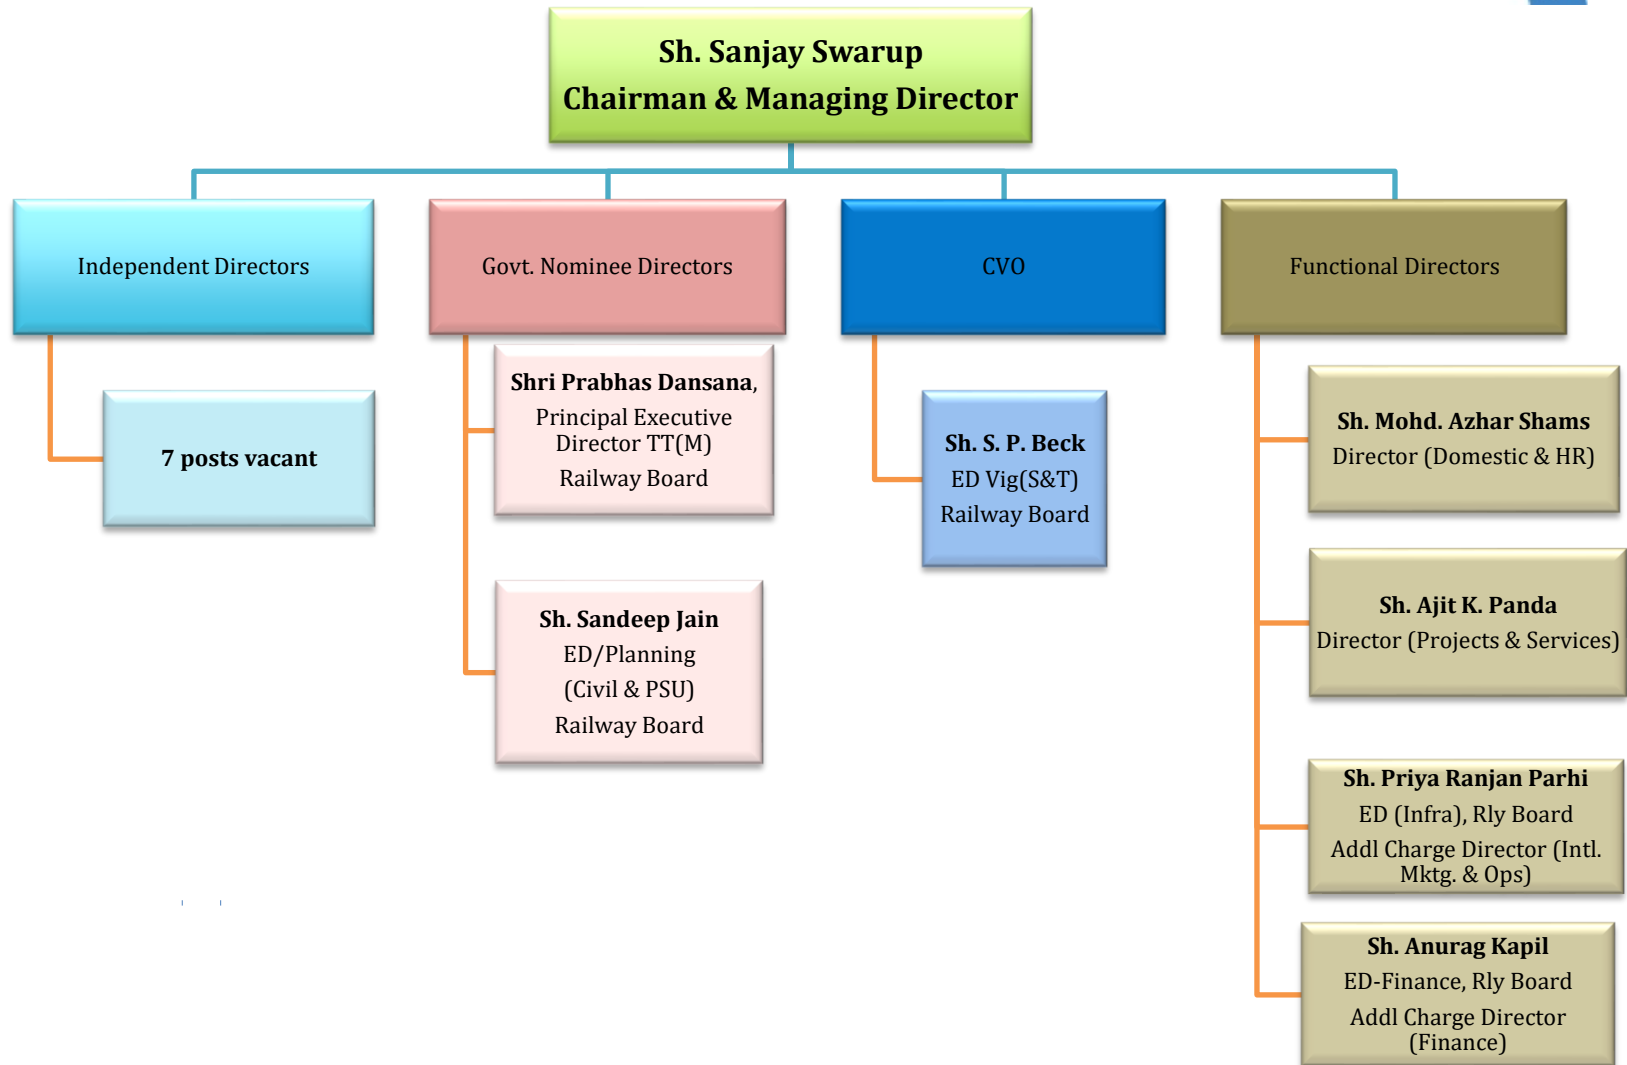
Sh. Sanjay Swarup
Chairman & Managing Director

Independent Directors

7 posts vacant

Govt. Nominee Directors

Shri Prabhas Dansana,
Principal Executive Director TT(M)
Railway Board

Sh. Sandeep Jain
ED/Planning
(Civil & PSU)
Railway Board

CVO

Sh. S. P. Beck
ED Vig(S&T)
Railway Board

Functional Directors

Sh. Mohd. Azhar Shams
Director (Domestic & HR)

Sh. Ajit K. Panda
Director (Projects & Services)

Sh. Priya Ranjan Parhi
ED (Infra), Rly Board
Addl Charge Director (Intl. Mktg. & Ops)

Sh. Anurag Kapil
ED-Finance, Rly Board
Addl Charge Director (Finance)